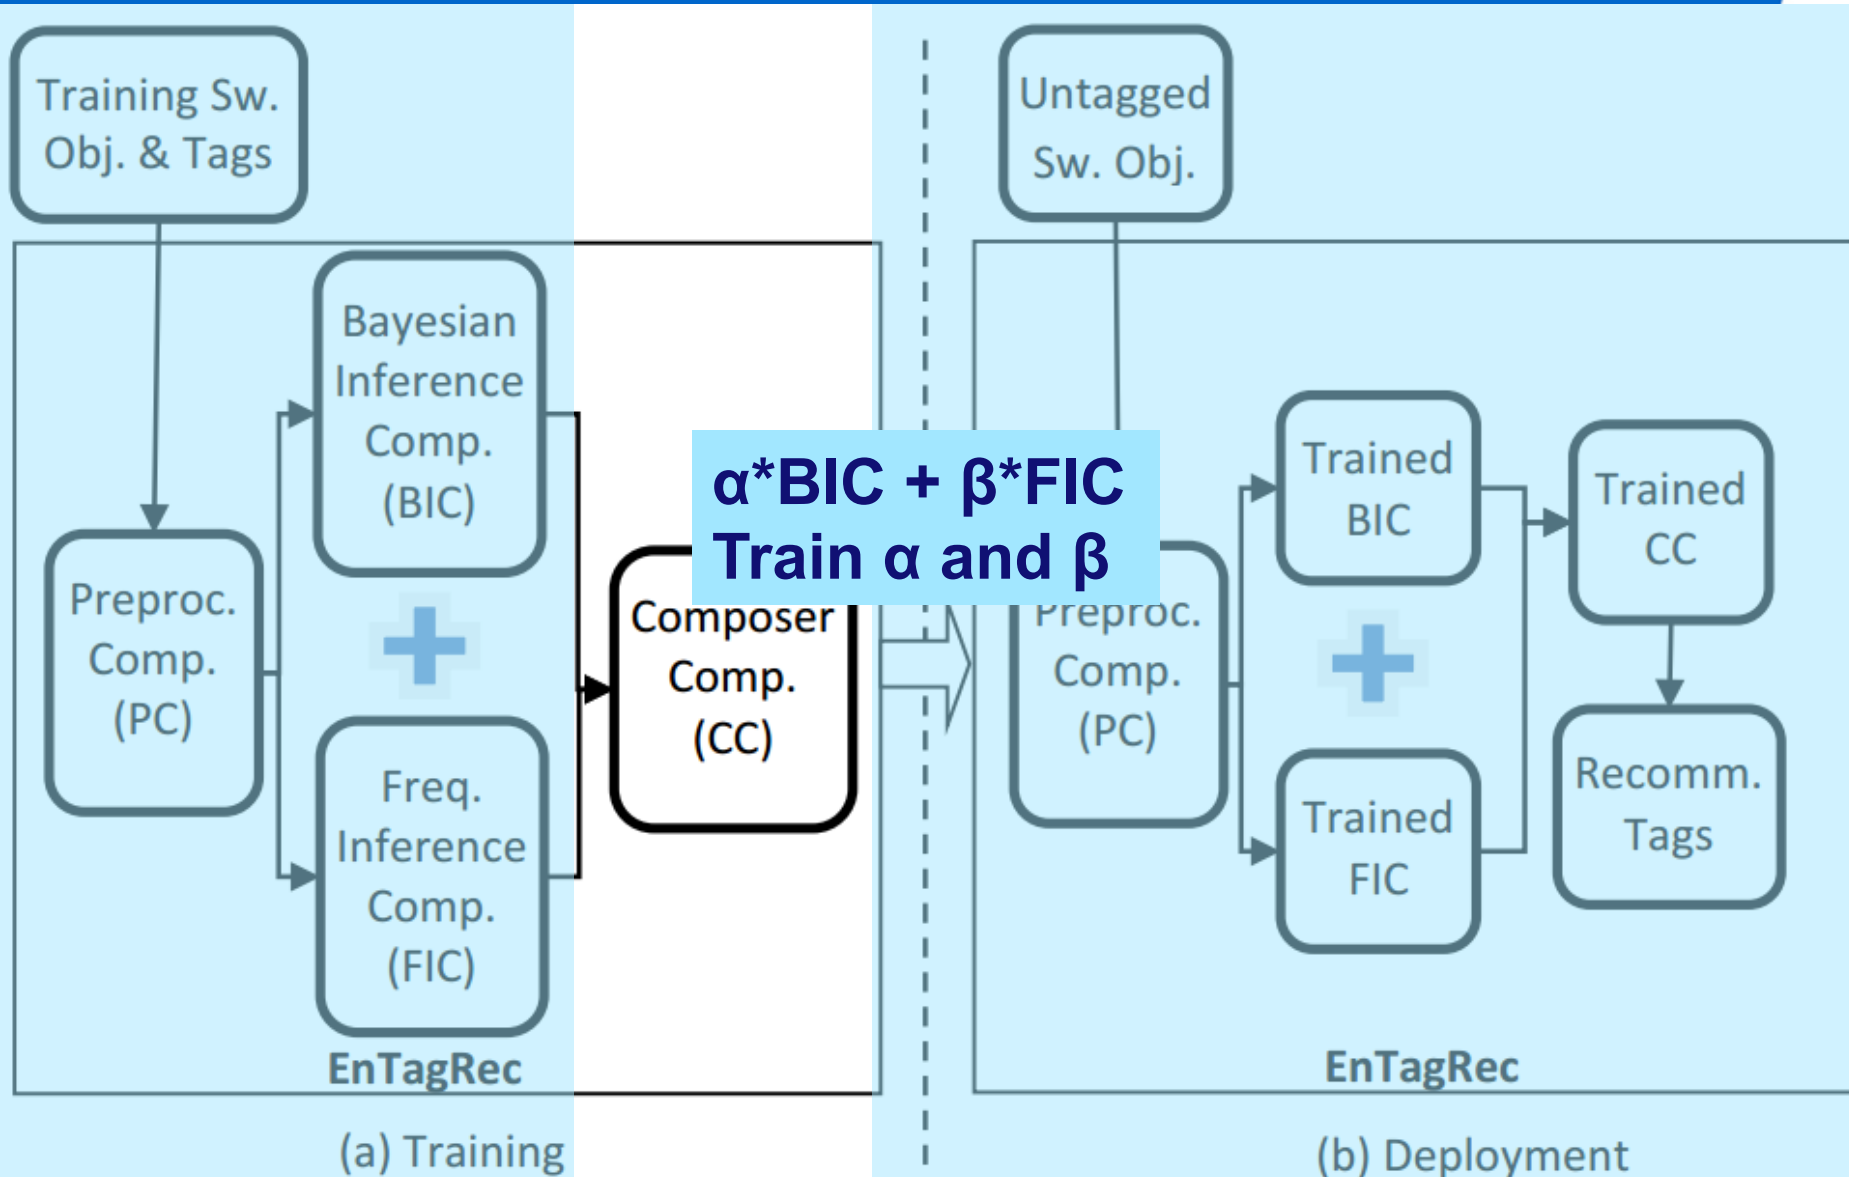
Training Sw. Obj. & Tags

Bayesian Inference Comp. (BIC)

Preproc. Comp. (PC)

Freq. Inference Comp. (FIC)

Composer Comp. (CC)

EnTagRec

(a) Training

$\alpha$*BIC + $\beta$*FIC
Train $\alpha$ and $\beta$

Untagged Sw. Obj.

Preproc. Comp. (PC)

Trained BIC

Trained FIC

Trained CC

Recomm. Tags

EnTagRec

(b) Deployment